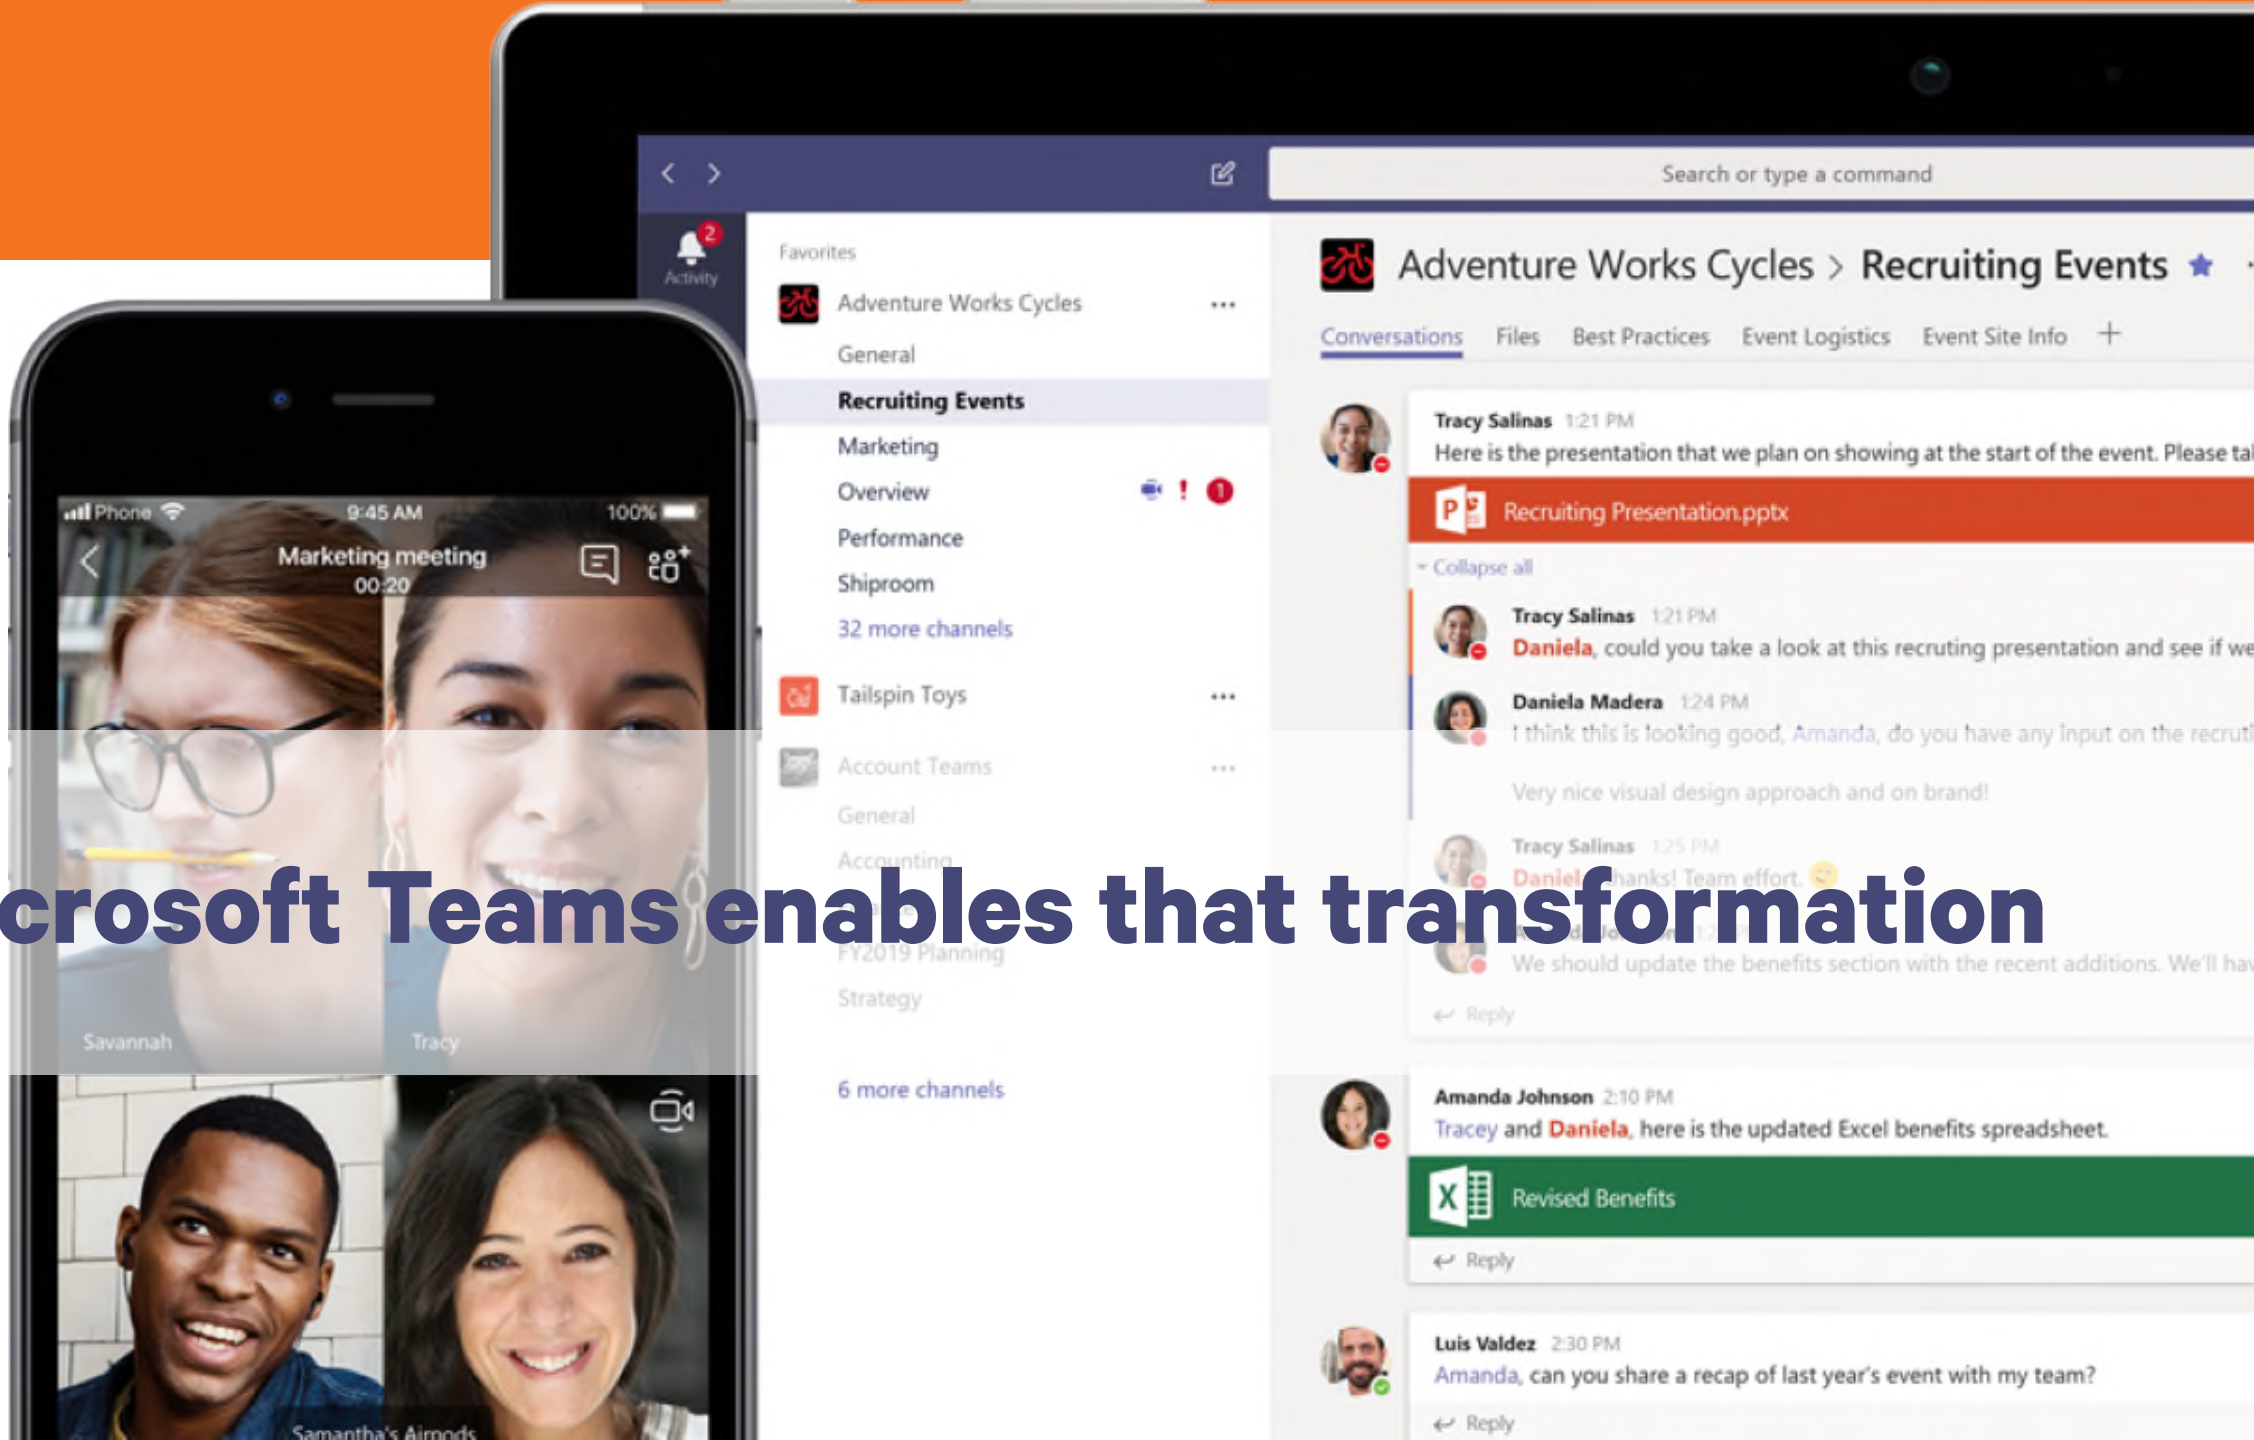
Search or type a command

2
Activity

Favorites
Adventure Works Cycles ...
General
Recruiting Events
Marketing
Overview
Performance
Shiproom
32 more channels
Tailspin Toys ...
Account Teams ...
General
Accounting
FY2019 Planning
Strategy
6 more channels

Adventure Works Cycles > Recruiting Events

Conversations Files Best Practices Event Logistics Event Site Info +

Tracy Salinas 1:21 PM
Here is the presentation that we plan on showing at the start of the event. Please tal
Recruiting Presentation.pptx
Collapse all
Tracy Salinas 1:21 PM
Daniela, could you take a look at this recruting presentation and see if we
Daniela Madera 1:24 PM
I think this is looking good, Amanda, do you have any input on the recruti
Very nice visual design approach and on brand!
Tracy Salinas 1:25 PM
Daniela thanks! Team effort.
We should update the benefits section with the recent additions. We'll hav
Reply

Amanda Johnson 2:10 PM
Tracey and Daniela, here is the updated Excel benefits spreadsheet.
Revised Benefits
Reply

Luis Valdez 2:30 PM
Amanda, can you share a recap of last year's event with my team?
Reply

Phone 9:45 AM 100%
Marketing meeting
00:20
Savannah
Tracy
Samantha's Airpods

crosoft Teams enables that transformation